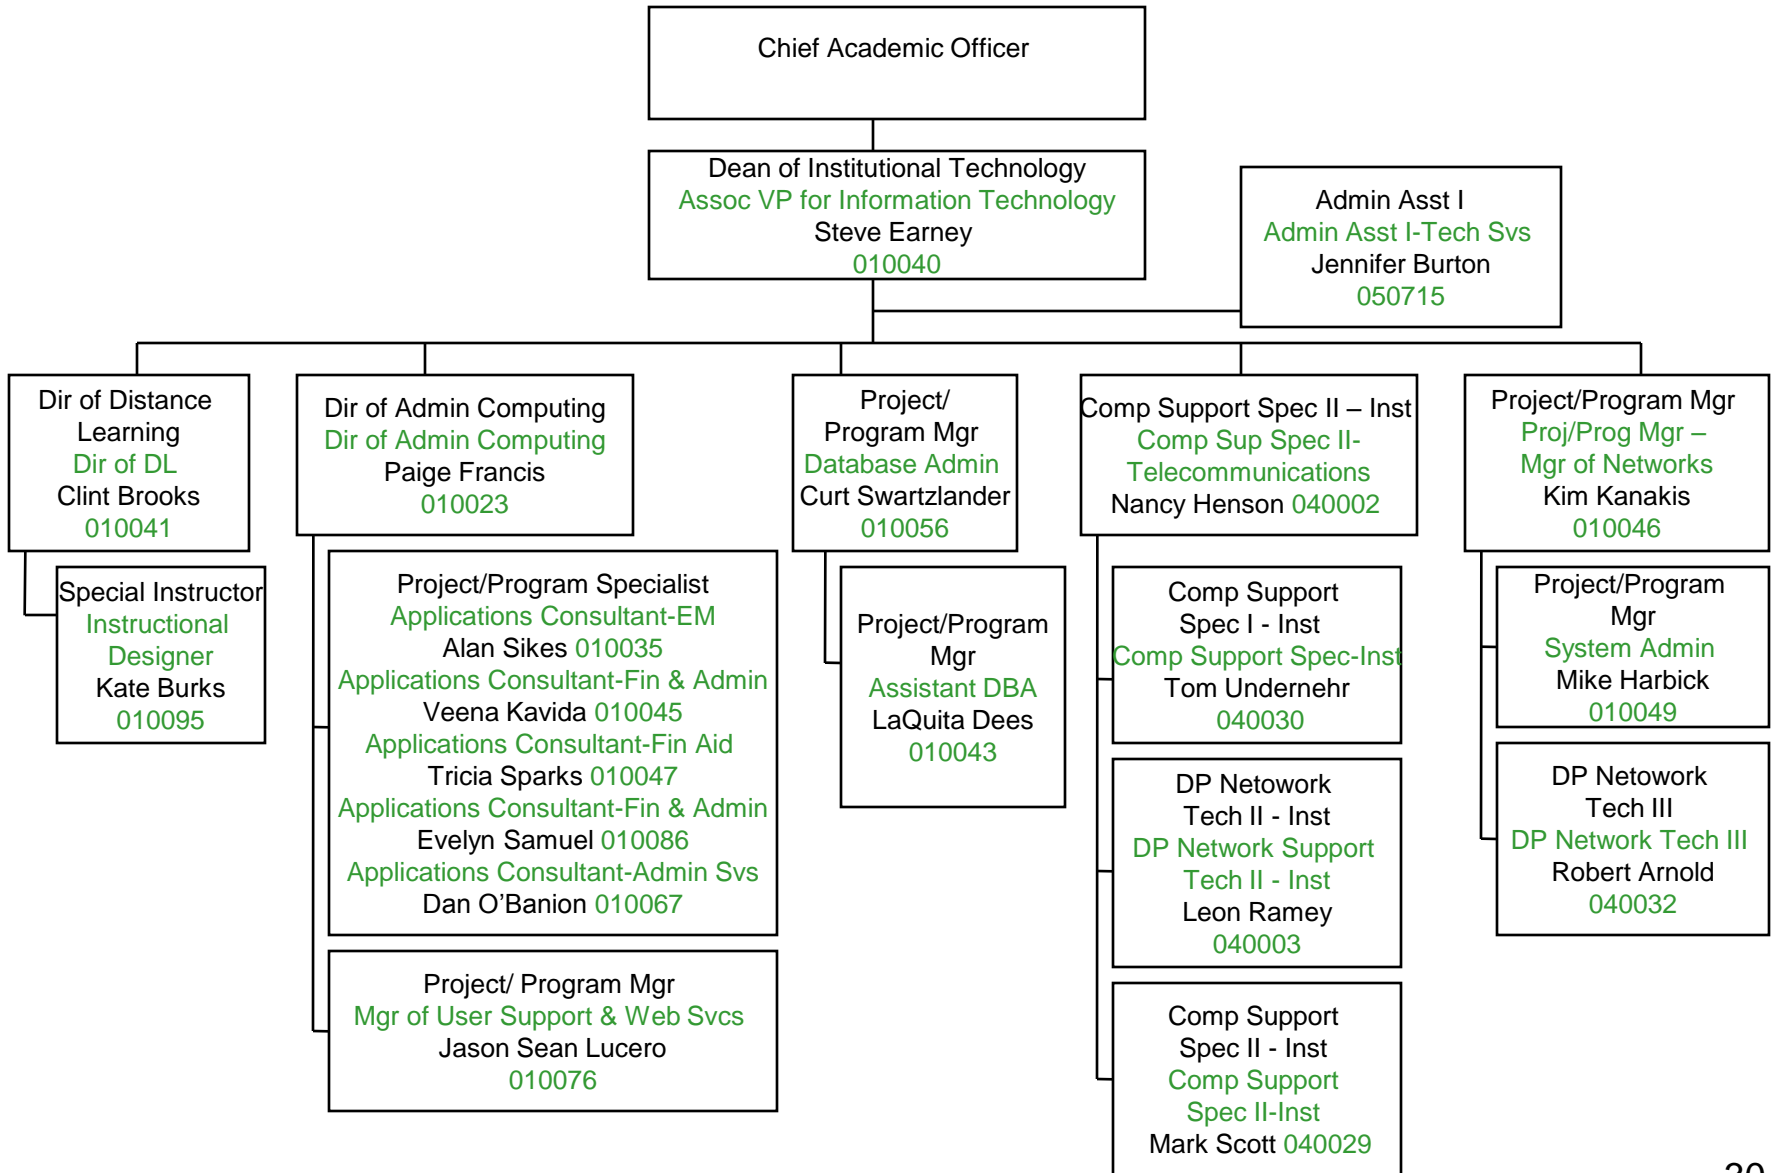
Chief Academic Officer

Dean of Institutional Technology
Assoc VP for Information Technology
Steve Earney
010040

Admin Asst I
Admin Asst I-Tech Svs
Jennifer Burton
050715

Dir of Distance Learning
Dir of DL
Clint Brooks
010041

Special Instructor
Instructional Designer
Kate Burks
010095

Dir of Admin Computing
Dir of Admin Computing
Paige Francis
010023

Project/Program Specialist
Applications Consultant-EM
Alan Sikes 010035
Applications Consultant-Fin & Admin
Veena Kavida 010045
Applications Consultant-Fin Aid
Tricia Sparks 010047
Applications Consultant-Fin & Admin
Evelyn Samuel 010086
Applications Consultant-Admin Svs
Dan O'Banion 010067

Project/ Program Mgr
Mgr of User Support & Web Svcs
Jason Sean Lucero
010076

Project/ Program Mgr
Database Admin
Curt Swartzlander
010056

Project/Program Mgr
Assistant DBA
LaQuita Dees
010043

Comp Support Spec II – Inst
Comp Sup Spec II-Telecommunications
Nancy Henson 040002

Comp Support Spec I - Inst
Comp Support Spec-Inst
Tom Undernehr
040030

DP Netowork Tech II - Inst
DP Network Support Tech II - Inst
Leon Ramey
040003

Comp Support Spec II - Inst
Comp Support Spec II-Inst
Mark Scott 040029

Project/Program Mgr
Proj/Prog Mgr – Mgr of Networks
Kim Kanakis
010046

Project/Program Mgr
System Admin
Mike Harbick
010049

DP Netowork Tech III
DP Network Tech III
Robert Arnold
040032

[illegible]